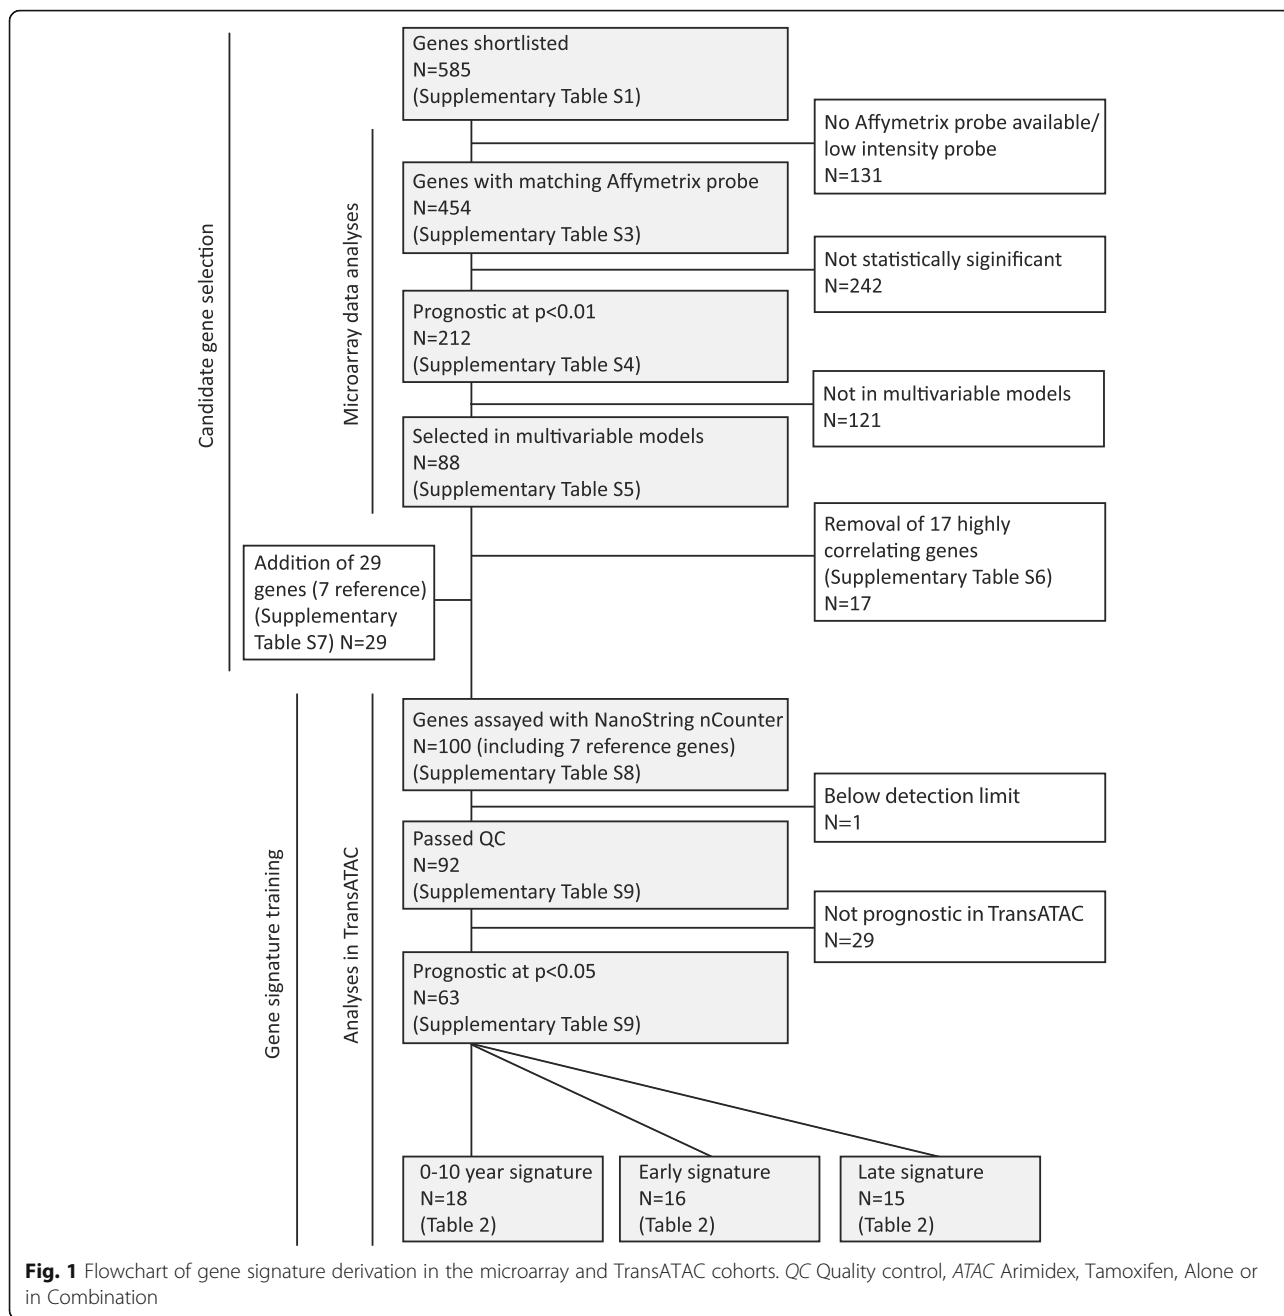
Candidate gene selection

Microarray data analyses

Genes shortlisted
N=585
(Supplementary Table S1)

No Affymetrix probe available/ low intensity probe
N=131

Genes with matching Affymetrix probe
N=454
(Supplementary Table S3)

Not statistically siginificant
N=242

Prognostic at p<0.01
N=212
(Supplementary Table S4)

Not in multivariable models
N=121

Selected in multivariable models
N=88
(Supplementary Table S5)

Removal of 17 highly correlating genes
(Supplementary Table S6)
N=17

Addition of 29 genes (7 reference)
(Supplementary Table S7) N=29

Gene signature training

Analyses in TransATAC

Genes assayed with NanoString nCounter
N=100 (including 7 reference genes)
(Supplementary Table S8)

Below detection limit
N=1

Passed QC
N=92
(Supplementary Table S9)

Not prognostic in TransATAC
N=29

Prognostic at p<0.05
N=63
(Supplementary Table S9)

0-10 year signature
N=18
(Table 2)

Early signature
N=16
(Table 2)

Late signature
N=15
(Table 2)

**Fig. 1** Flowchart of gene signature derivation in the microarray and TransATAC cohorts. *QC* Quality control, *ATAC* Arimidex, Tamoxifen, Alone or in Combination